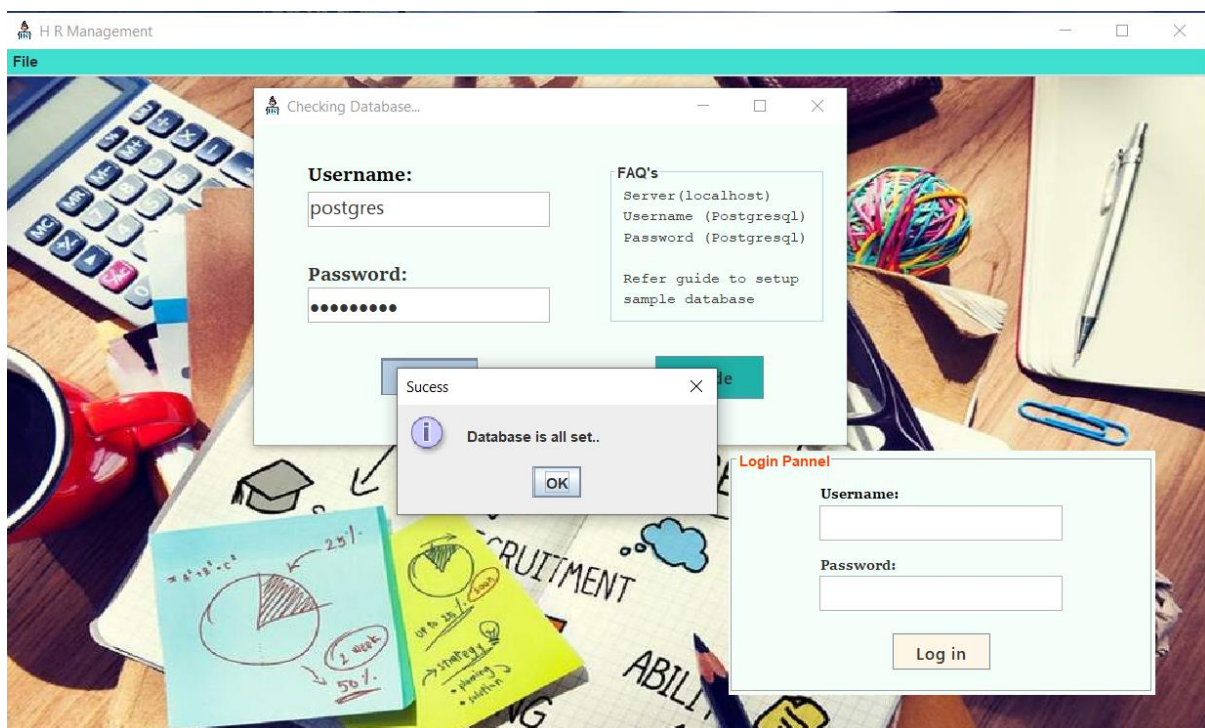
H R Management

File

Checking Database...

Username:
postgres

Password:
●●●●●●●●●

FAQ's
Server(localhost)
Username (Postgresql)
Password (Postgresql)

Refer guide to setup sample database

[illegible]de

Sucess

Database is all set..

OK

Login Pannel

Username:

Password:

Log in

25%

50%

RUITMENT

ABILI